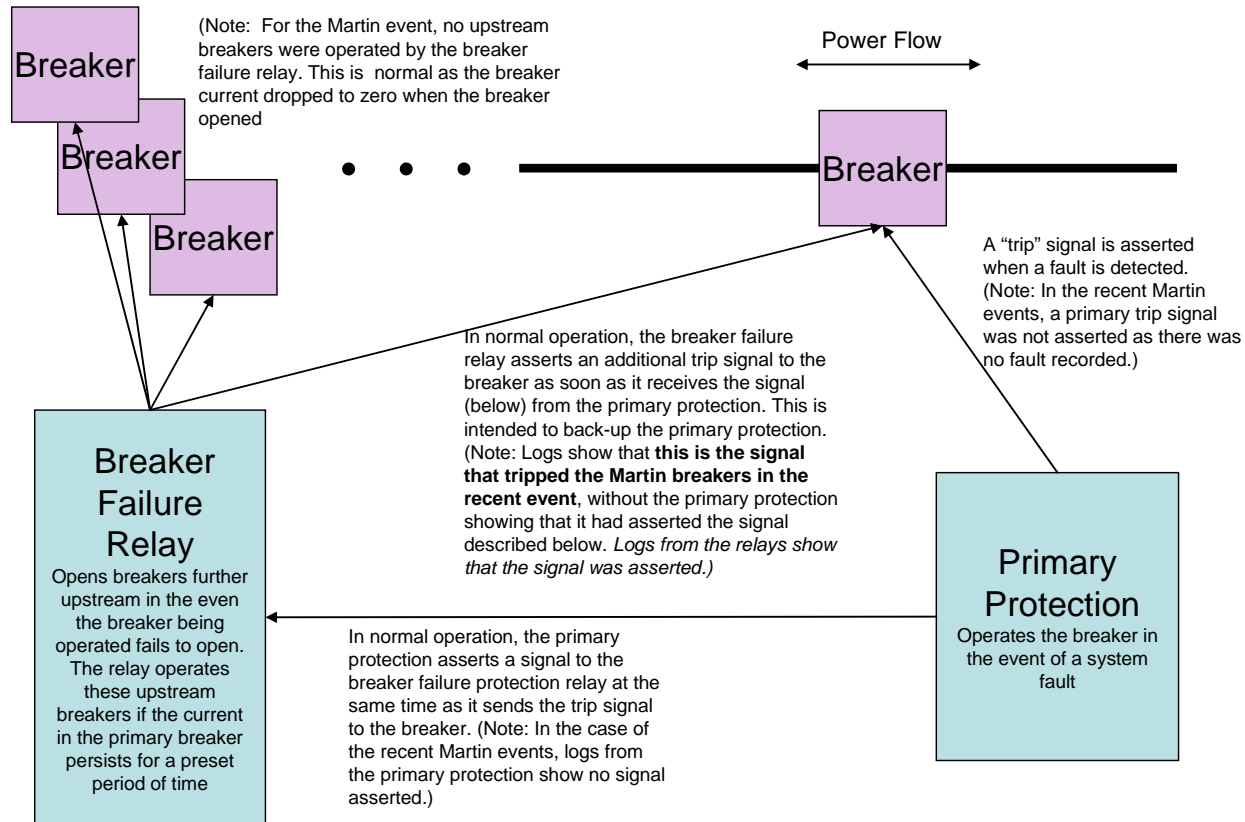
Breaker

Breaker

Breaker

(Note: For the Martin event, no upstream breakers were operated by the breaker failure relay. This is normal as the breaker current dropped to zero when the breaker opened

Power Flow

Breaker

A "trip" signal is asserted when a fault is detected. (Note: In the recent Martin events, a primary trip signal was not asserted as there was no fault recorded.)

In normal operation, the breaker failure relay asserts an additional trip signal to the breaker as soon as it receives the signal (below) from the primary protection. This is intended to back-up the primary protection. (Note: Logs show that **this is the signal that tripped the Martin breakers in the recent event**, without the primary protection showing that it had asserted the signal described below. *Logs from the relays show that the signal was asserted.)*

Breaker Failure Relay

Opens breakers further upstream in the even the breaker being operated fails to open. The relay operates these upstream breakers if the current in the primary breaker persists for a preset period of time

In normal operation, the primary protection asserts a signal to the breaker failure protection relay at the same time as it sends the trip signal to the breaker. (Note: In the case of the recent Martin events, logs from the primary protection show no signal asserted.)

Primary Protection

Operates the breaker in the event of a system fault